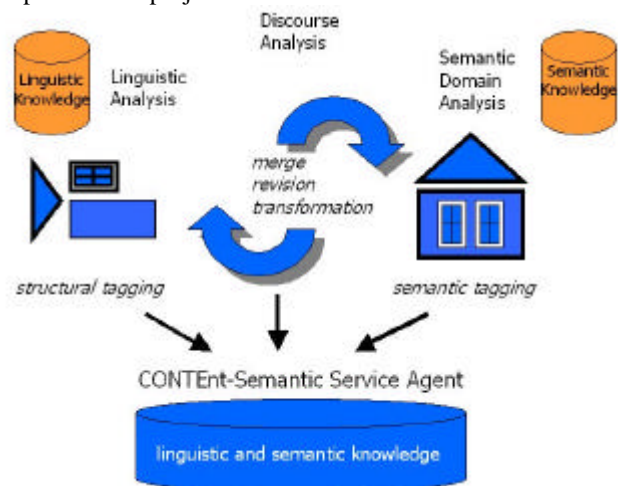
Discourse Analysis

Linguistic Knowledge

Linguistic Analysis

Semantic Domain Analysis

Semantic Knowledge

merge
revision
transformation

structural tagging

semantic tagging

CONTEnt-Semantic Service Agent

linguistic and semantic knowledge